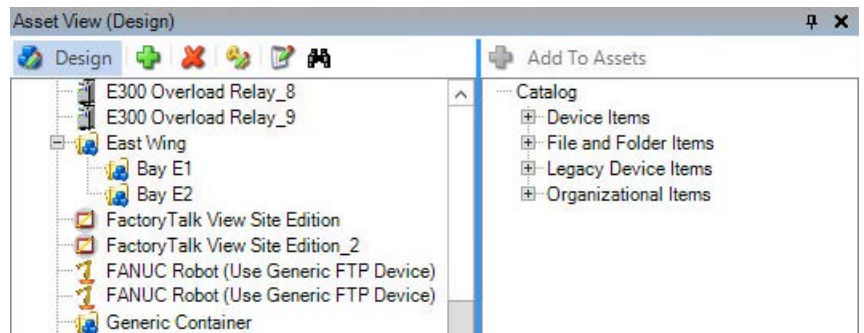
Asset View (Design)

Design

E300 Overload Relay_8
E300 Overload Relay_9
East Wing
Bay E1
Bay E2
FactoryTalk View Site Edition
FactoryTalk View Site Edition_2
FANUC Robot (Use Generic FTP Device)
FANUC Robot (Use Generic FTP Device)
Generic Container

Add To Assets

Catalog
Device Items
File and Folder Items
Legacy Device Items
Organizational Items